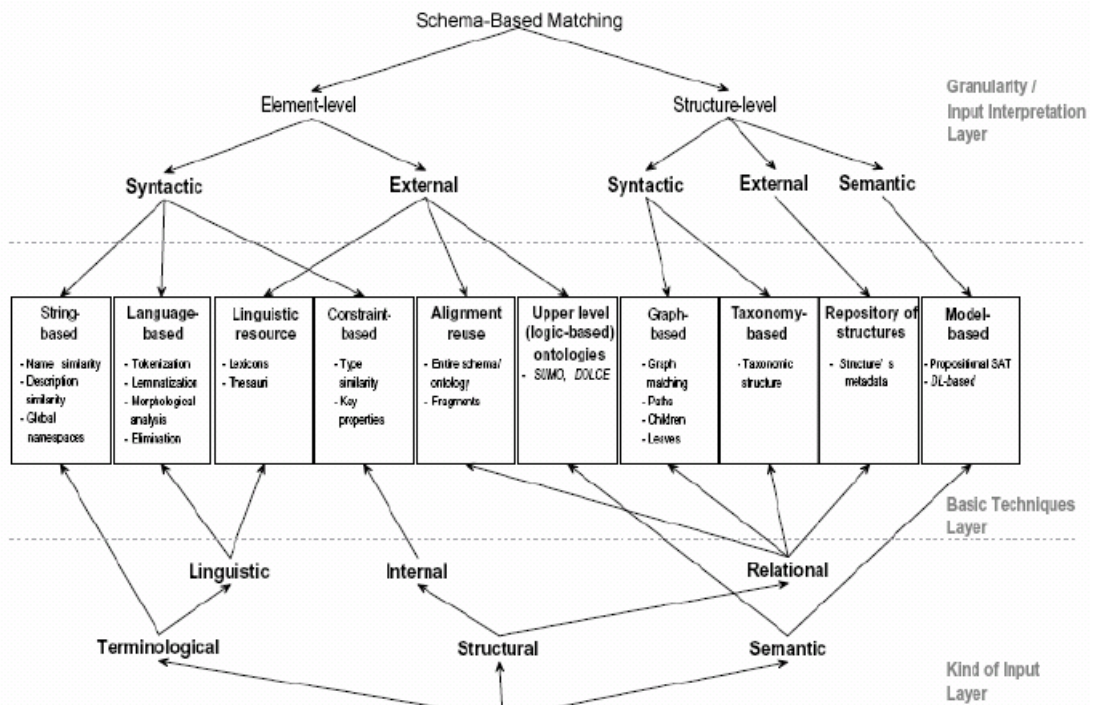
Schema-Based Matching

Granularity / Input Interpretation Layer

Element-level

Structure-level

Syntactic

External

Syntactic

External

Semantic

String-based
- Name similarity
- Description similarity
- Global namespaces

Language-based
- Tokenization
- Lemmatization
- Morphological analysis
- Elimination

Linguistic resource
- Lexicons
- Thesauri

Constraint-based
- Type similarity
- Key properties

Alignment reuse
- Entire schema/ ontology
- Fragments

Upper level (logic-based) ontologies
- SUMO, DOLCE

Graph-based
- Graph matching
- Paths
- Children
- Leaves

Taxonomy-based
- Taxonomic structure

Repository of structures
- Structure's metadata

Model-based
- Propositional SAT
- DL-based

Basic Techniques Layer

Linguistic

Internal

Relational

Terminological

Structural

Semantic

Kind of Input Layer